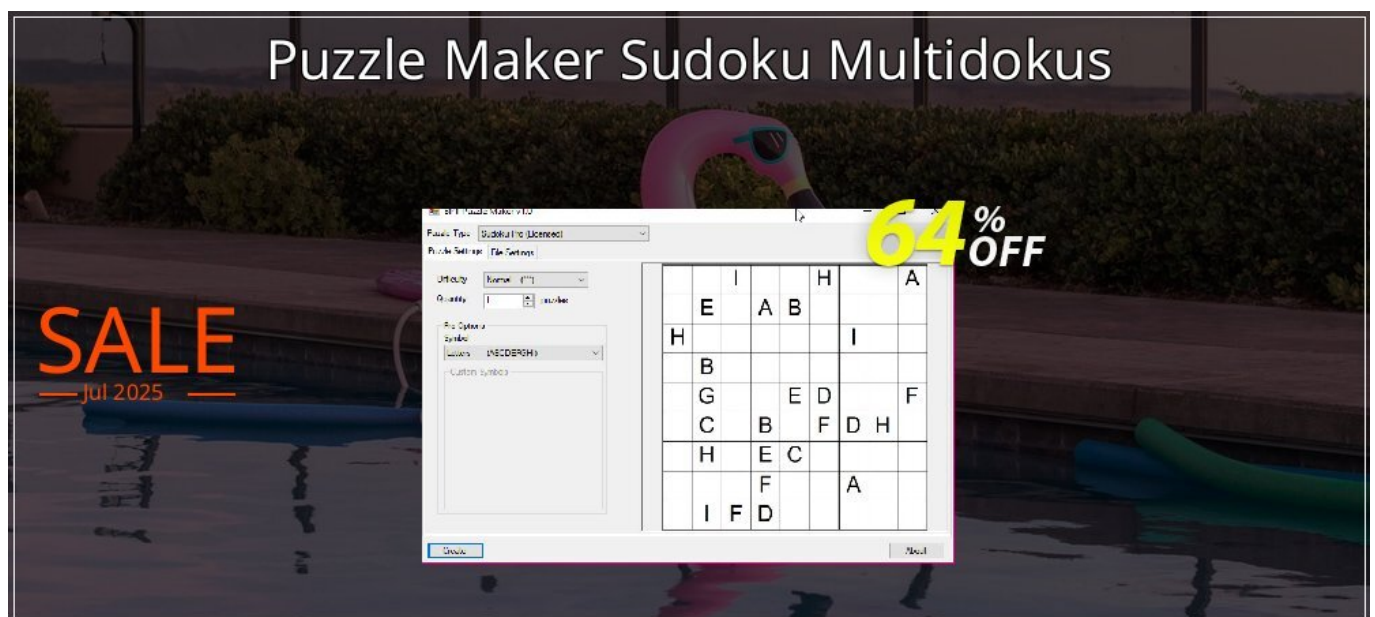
Puzzle Maker Sudoku Multidokus

SALE
Jul 2025

64% OFF

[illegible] Puzzle Maker v1.0

Puzzle Type: Sudoku Pro (Licensed)

Puzzle Settings | File Settings

Difficulty: Normal (**)
Quantity: 1 puzzles

Pro Options
Symbol:
Letters (ABCDEFGHI)
Custom Symbols

|   |   |   |   |   |   |   |   |   |
|---|---|---|---|---|---|---|---|---|
|   |   | I |   |   | H |   |   | A |
|   | E |   | A | B |   |   |   |   |
| H |   |   |   |   |   | I |   |   |
|   | B |   |   |   |   |   |   |   |
|   | G |   |   | E | D |   |   | F |
|   | C |   | B |   | F | D | H |   |
|   | H |   | E | C |   |   |   |   |
|   |   |   | F |   |   | A |   |   |
|   | I | F | D |   |   |   |   |   |

Create

About